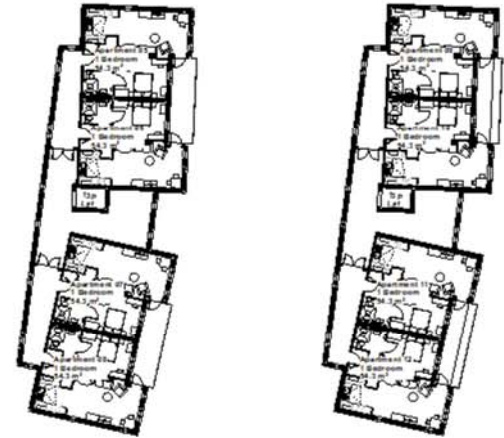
Apartment 05
1 Bedroom
54.3 m²

Apartment 06
1 Bedroom
54.3 m²

Apartment 07
1 Bedroom
54.3 m²

Apartment 08
1 Bedroom
54.3 m²

Apartment 09
1 Bedroom
54.3 m²

Apartment 10
1 Bedroom
54.3 m²

Apartment 11
1 Bedroom
54.3 m²

Apartment 12
1 Bedroom
54.3 m²